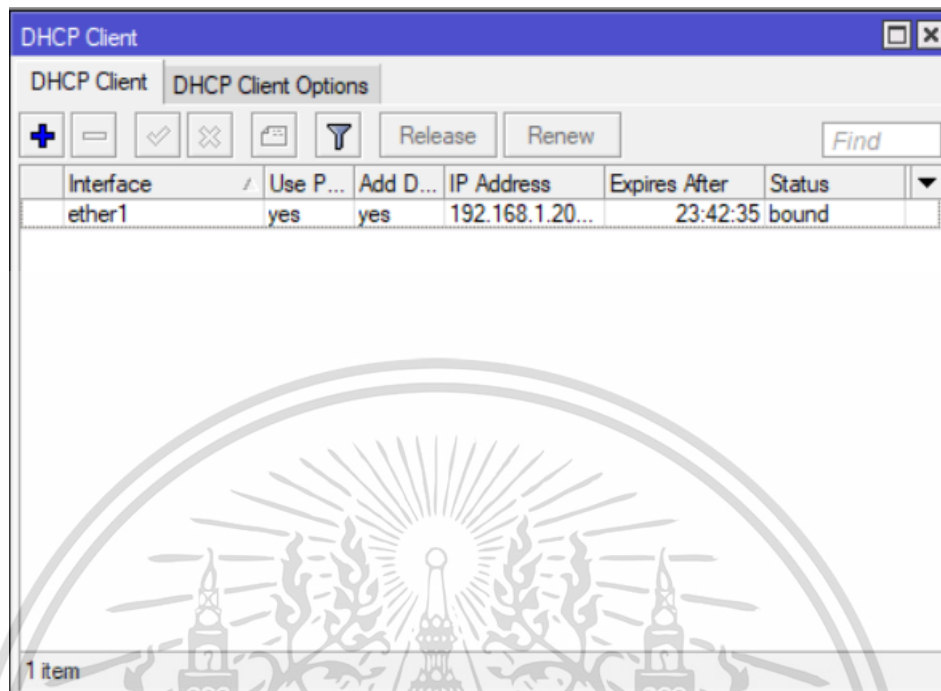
DHCP Client

DHCP Client | DHCP Client Options

Release | Renew | Find

| Interface | Use P... | Add D... | IP Address | Expires After | Status |
|---|---|---|---|---|---|
| ether1 | yes | yes | 192.168.1.20... | 23:42:35 | bound |

1 item